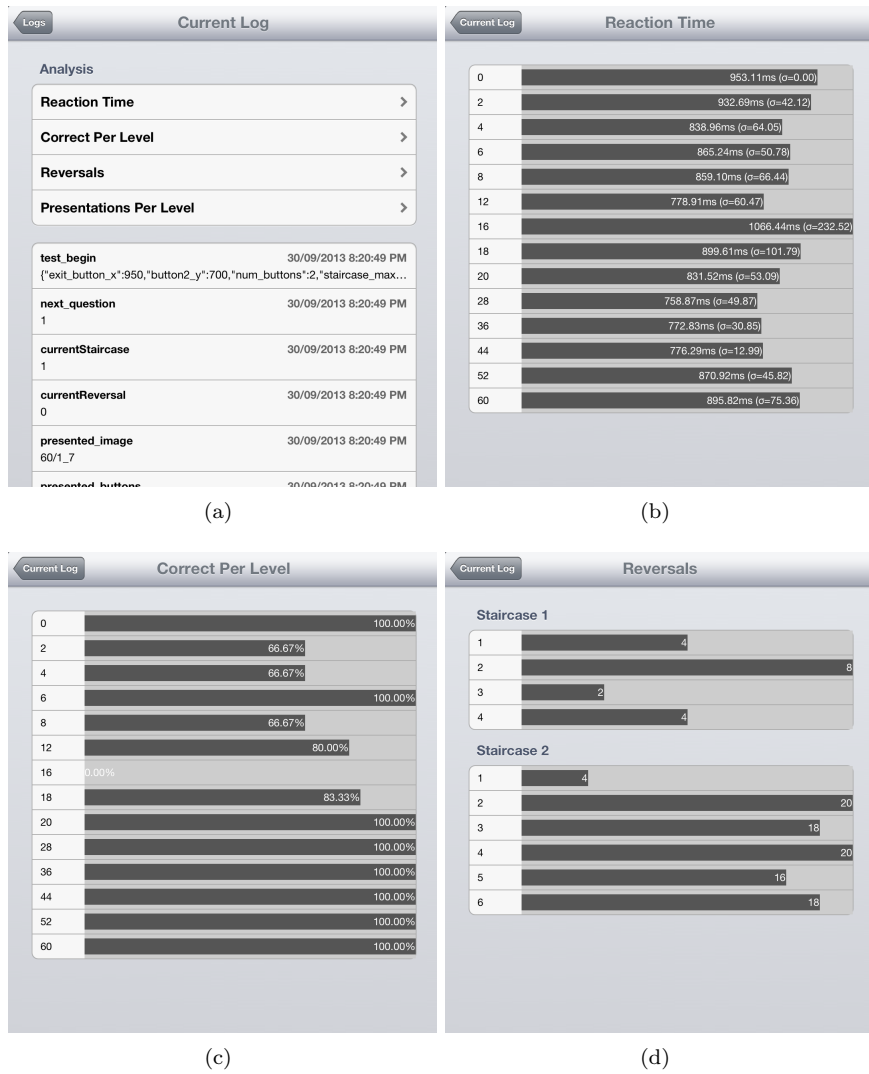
Logs
Current Log

Analysis

Reaction Time
Correct Per Level
Reversals
Presentations Per Level

test_begin 30/09/2013 8:20:49 PM
{"exit_button_x":950,"button2_y":700,"num_buttons":2,"staircase_max...

next_question 30/09/2013 8:20:49 PM
1

currentStaircase 30/09/2013 8:20:49 PM
1

currentReversal 30/09/2013 8:20:49 PM
0

presented_image 30/09/2013 8:20:49 PM
60/1_7

presented_buttons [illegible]

(a)

Current Log
Reaction Time

| | |
|---|---|
| 0 | 953.11ms (σ=0.00) |
| 2 | 932.69ms (σ=42.12) |
| 4 | 838.96ms (σ=64.05) |
| 6 | 865.24ms (σ=50.78) |
| 8 | 859.10ms (σ=66.44) |
| 12 | 778.91ms (σ=60.47) |
| 16 | 1066.44ms (σ=232.52) |
| 18 | 899.61ms (σ=101.79) |
| 20 | 831.52ms (σ=53.09) |
| 28 | 758.87ms (σ=49.87) |
| 36 | 772.83ms (σ=30.85) |
| 44 | 776.29ms (σ=12.99) |
| 52 | 870.92ms (σ=45.82) |
| 60 | 895.82ms (σ=75.36) |

(b)

Current Log
Correct Per Level

| | |
|---|---|
| 0 | 100.00% |
| 2 | 66.67% |
| 4 | 66.67% |
| 6 | 100.00% |
| 8 | 66.67% |
| 12 | 80.00% |
| 16 | 0.00% |
| 18 | 83.33% |
| 20 | 100.00% |
| 28 | 100.00% |
| 36 | 100.00% |
| 44 | 100.00% |
| 52 | 100.00% |
| 60 | 100.00% |

(c)

Current Log
Reversals

Staircase 1

| | |
|---|---|
| 1 | 4 |
| 2 | 8 |
| 3 | 2 |
| 4 | 4 |

Staircase 2

| | |
|---|---|
| 1 | 4 |
| 2 | 20 |
| 3 | 18 |
| 4 | 20 |
| 5 | 16 |
| 6 | 18 |

(d)